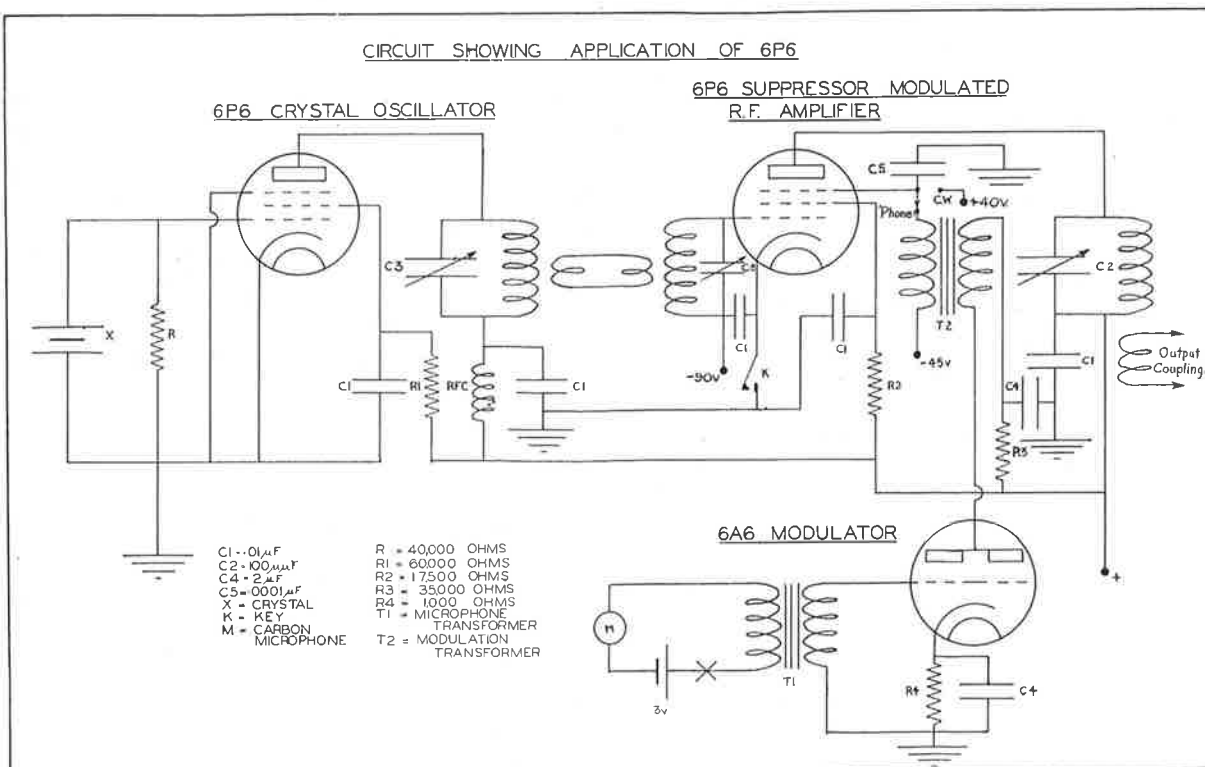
CIRCUIT SHOWING APPLICATION OF 6P6

6P6 CRYSTAL OSCILLATOR

6P6 SUPPRESSOR MODULATED R.F. AMPLIFIER

X
R
C3
C1
R1
RFC
C1
C5
CW
+40V
Phone
C3
C1
-90V
K
C1
R2
T2
-45V
C2
C1
C4
R3
Output Coupling

6A6 MODULATOR

+

C1 - .01$\mu$F
C2 - 100$\mu\mu$F
C4 - 2$\mu$F
C5 - .0001$\mu$F
X = CRYSTAL
K - KEY
M = CARBON MICROPHONE

R = 40,000 OHMS
R1 = 60,000 OHMS
R2 = 17,500 OHMS
R3 = 35,000 OHMS
R4 = 1,000 OHMS
T1 = MICROPHONE TRANSFORMER
T2 = MODULATION TRANSFORMER

M
3V
T1
R4
C4